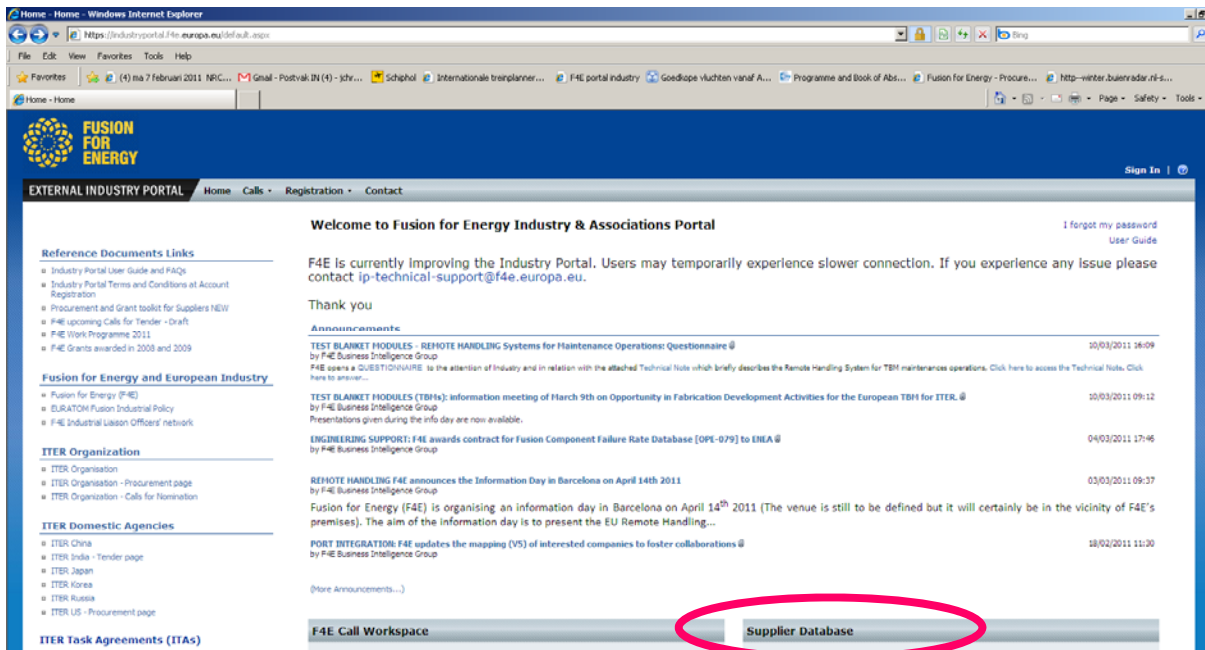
Home - Home - Windows Internet Explorer

https://industryportal.f4e.europa.eu/default.aspx

Bing

File Edit View Favorites Tools Help

Favorites (4) ma 7 februari 2011 NRC... Gmail - Postvak IN (4) - jchr... Schiphol Internationale treinplanner... F4E portal industry Goedkope vluchten vanaf A... Programme and Book of Abs... Fusion for Energy - Procure... http--winter.buienradar.nl-s...

Home - Home

Page Safety Tools

FUSION FOR ENERGY

Sign In |

EXTERNAL INDUSTRY PORTAL Home Calls Registration Contact

Welcome to Fusion for Energy Industry & Associations Portal

I forgot my password
User Guide

F4E is currently improving the Industry Portal. Users may temporarily experience slower connection. If you experience any issue please contact ip-technical-support@f4e.europa.eu.

Thank you

Announcements

TEST BLANKET MODULES - REMOTE HANDLING Systems for Maintenance Operations: Questionnaire
by F4E Business Intelligence Group
F4E opens a QUESTIONNAIRE to the attention of Industry and in relation with the attached Technical Note which briefly describes the Remote Handling System for TBM maintenances operations. Click here to access the Technical Note. Click here to answer...
10/03/2011 16:09

TEST BLANKET MODULES (TBMs): information meeting of March 9th on Opportunity in Fabrication Development Activities for the European TBM for ITER.
by F4E Business Intelligence Group
Presentations given during the info day are now available.
10/03/2011 09:12

ENGINEERING SUPPORT: F4E awards contract for Fusion Component Failure Rate Database (OPE-079) to ENEA
by F4E Business Intelligence Group
04/03/2011 17:46

REMOTE HANDLING F4E announces the Information Day in Barcelona on April 14th 2011
by F4E Business Intelligence Group
03/03/2011 09:37
Fusion for Energy (F4E) is organising an information day in Barcelona on April 14$^{th}$ 2011 (The venue is still to be defined but it will certainly be in the vicinity of F4E's premises). The aim of the information day is to present the EU Remote Handling...

PORT INTEGRATION: F4E updates the mapping (V5) of interested companies to foster collaborations
by F4E Business Intelligence Group
18/02/2011 11:30

(More Announcements...)

F4E Call Workspace

Supplier Database

Reference Documents Links
Industry Portal User Guide and FAQs
Industry Portal Terms and Conditions at Account Registration
Procurement and Grant toolkit for Suppliers NEW
F4E upcoming Calls for Tender - Draft
F4E Work Programme 2011
F4E Grants awarded in 2008 and 2009

Fusion for Energy and European Industry
Fusion for Energy (F4E)
EURATOM Fusion Industrial Policy
F4E Industrial Liaison Officers' network

ITER Organization
ITER Organisation
ITER Organisation - Procurement page
ITER Organization - Calls for Nomination

ITER Domestic Agencies
ITER China
ITER India - Tender page
ITER Japan
ITER Korea
ITER Russia
ITER US - Procurement page

ITER Task Agreements (ITAs)